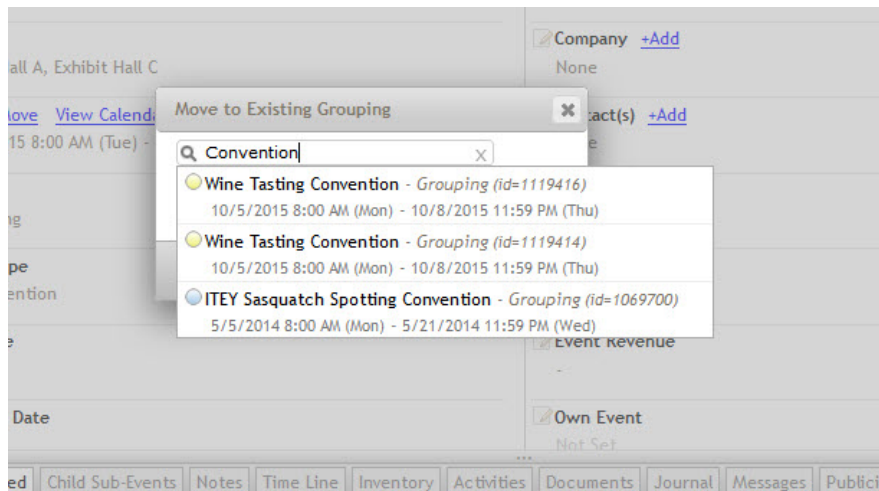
all A, Exhibit Hall C

love View Calenda

15 8:00 AM (Tue) -

ig

pe
ention

e

Date

Company +Add
None

tact(s) +Add

Event Revenue
-

Own Event
Not Set

Move to Existing Grouping

Convention

Wine Tasting Convention - Grouping (id=1119416)
10/5/2015 8:00 AM (Mon) - 10/8/2015 11:59 PM (Thu)

Wine Tasting Convention - Grouping (id=1119414)
10/5/2015 8:00 AM (Mon) - 10/8/2015 11:59 PM (Thu)

ITEY Sasquatch Spotting Convention - Grouping (id=1069700)
5/5/2014 8:00 AM (Mon) - 5/21/2014 11:59 PM (Wed)

ed | Child Sub-Events | Notes | Time Line | Inventory | Activities | Documents | Journal | Messages | Publici